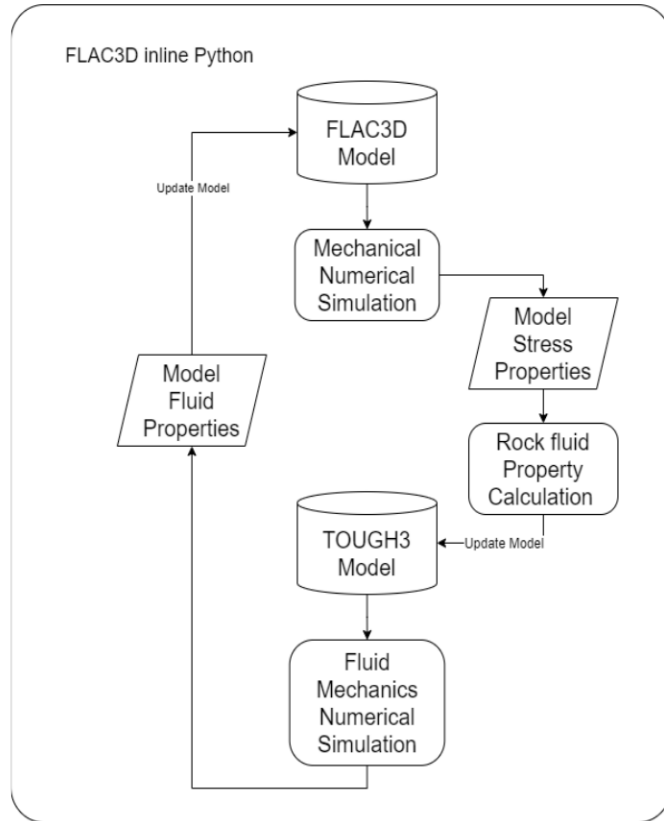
FLAC3D inline Python

FLAC3D Model

Update Model

Mechanical Numerical Simulation

Model Stress Properties

Model Fluid Properties

Rock fluid Property Calculation

TOUGH3 Model

Update Model

Fluid Mechanics Numerical Simulation